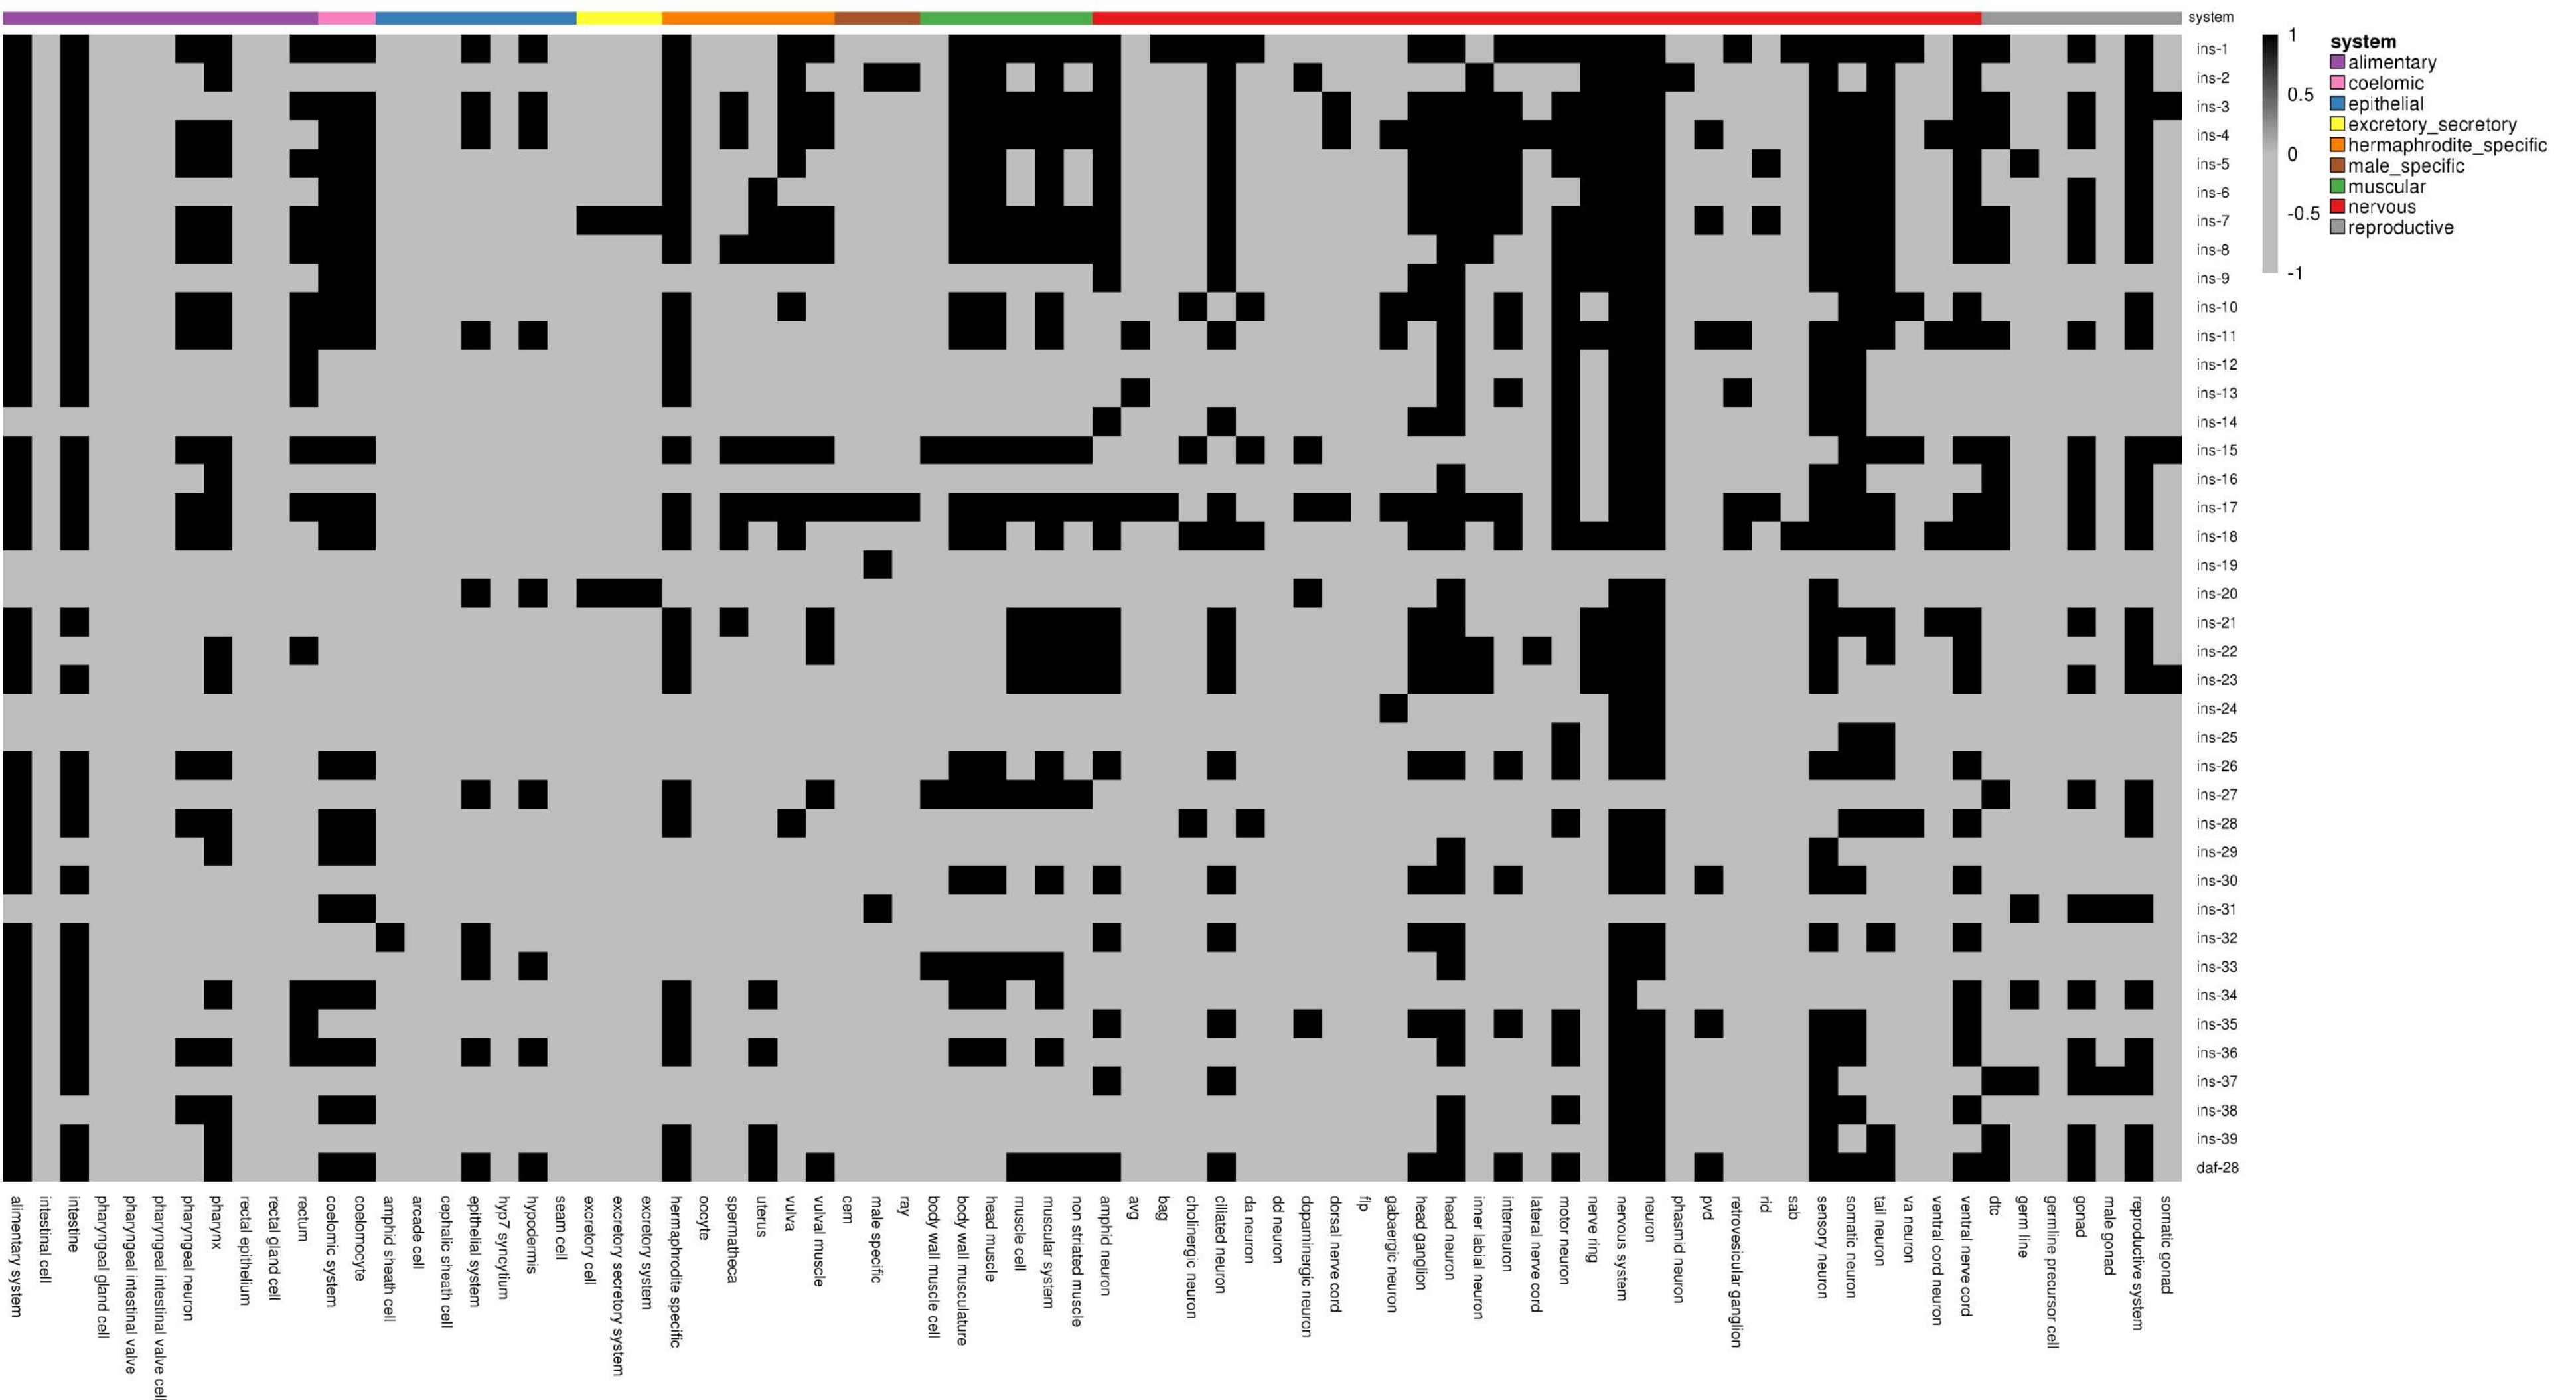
system

ins-1
ins-2
ins-3
ins-4
ins-5
ins-6
ins-7
ins-8
ins-9
ins-10
ins-11
ins-12
ins-13
ins-14
ins-15
ins-16
ins-17
ins-18
ins-19
ins-20
ins-21
ins-22
ins-23
ins-24
ins-25
ins-26
ins-27
ins-28
ins-29
ins-30
ins-31
ins-32
ins-33
ins-34
ins-35
ins-36
ins-37
ins-38
ins-39
daf-28

1
0.5
0
-0.5
-1

system
alimentary
coelomic
epithelial
excretory_secretory
hermaphrodite_specific
male_specific
muscular
nervous
reproductive

alimentary system
intestinal cell
intestine
pharyngeal gland cell
pharyngeal intestinal valve
pharyngeal intestinal valve cell
pharyngeal neuron
pharynx
rectal epithelium
rectal gland cell
rectum
coelomic system
coelomocyte
amphid sheath cell
arcade cell
cephalic sheath cell
epithelial system
hyp7 syncytium
hypodermis
seam cell
excretory cell
excretory secretory system
excretory system
hermaphrodite specific
oocyte
spermatheca
uterus
vulva
vulval muscle
cem
male specific
ray
body wall muscle cell
body wall musculature
head muscle
muscle cell
muscular system
non striated muscle
amphid neuron
avg
bag
cholinergic neuron
ciliated neuron
da neuron
dd neuron
dopaminergic neuron
dorsal nerve cord
flp
gabaergic neuron
head ganglion
head neuron
inner labial neuron
interneuron
lateral nerve cord
motor neuron
nerve ring
nervous system
neuron
phasmid neuron
pvd
retrovesicular ganglion
rid
sab
sensory neuron
somatic neuron
tail neuron
va neuron
ventral cord neuron
ventral nerve cord
dtc
germ line
germline precursor cell
gonad
male gonad
reproductive system
somatic gonad